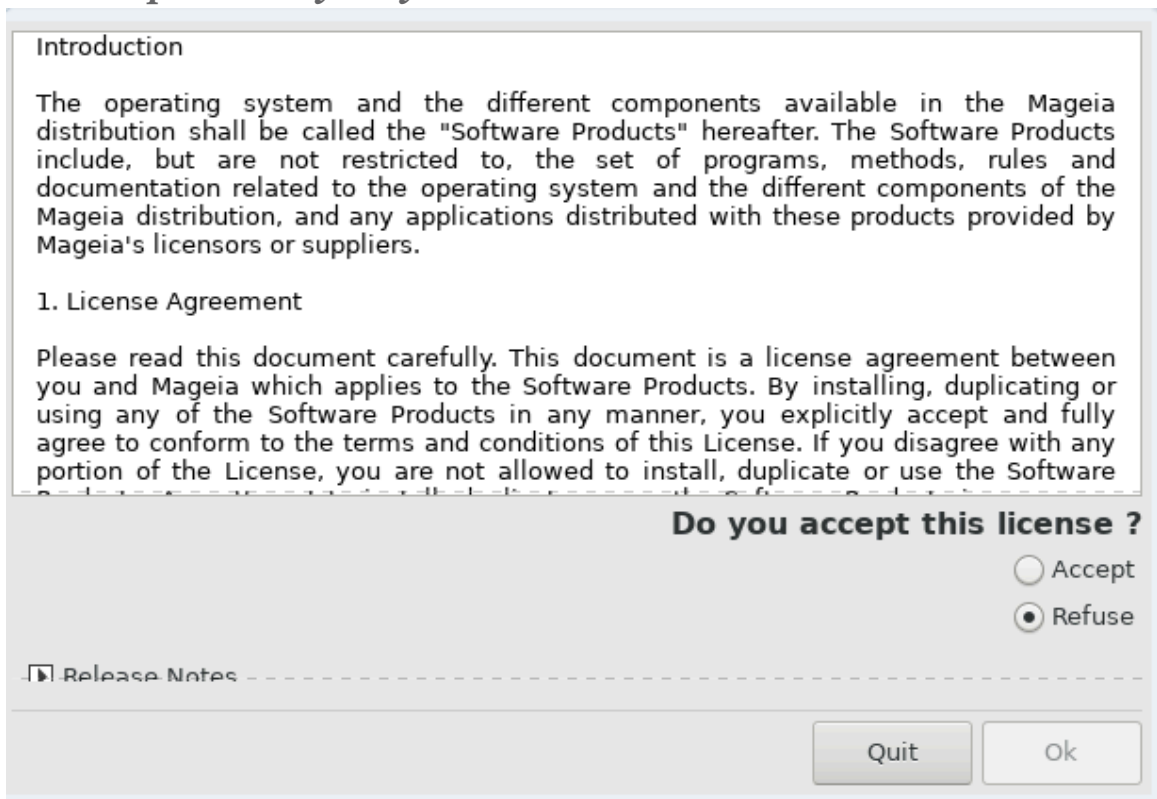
Introduction

The operating system and the different components available in the Mageia distribution shall be called the "Software Products" hereafter. The Software Products include, but are not restricted to, the set of programs, methods, rules and documentation related to the operating system and the different components of the Mageia distribution, and any applications distributed with these products provided by Mageia's licensors or suppliers.

1. License Agreement

Please read this document carefully. This document is a license agreement between you and Mageia which applies to the Software Products. By installing, duplicating or using any of the Software Products in any manner, you explicitly accept and fully agree to conform to the terms and conditions of this License. If you disagree with any portion of the License, you are not allowed to install, duplicate or use the Software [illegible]

Do you accept this license ?

Accept

Refuse

Release Notes

Quit

Ok